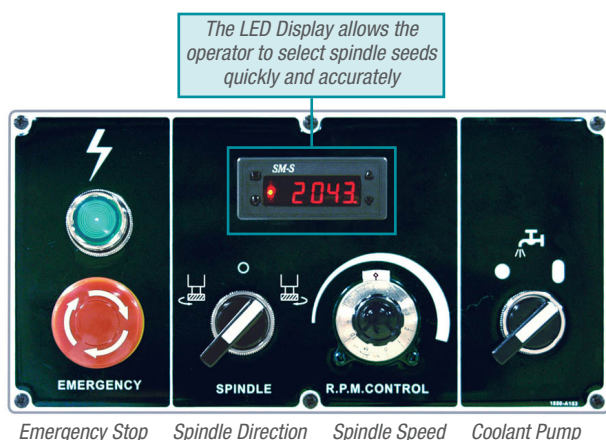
The LED Display allows the operator to select spindle seeds quickly and accurately

SM-S

2043

0

EMERGENCY

SPINDLE

R.P.M.CONTROL

1556-A153

Emergency Stop Spindle Direction Spindle Speed Coolant Pump